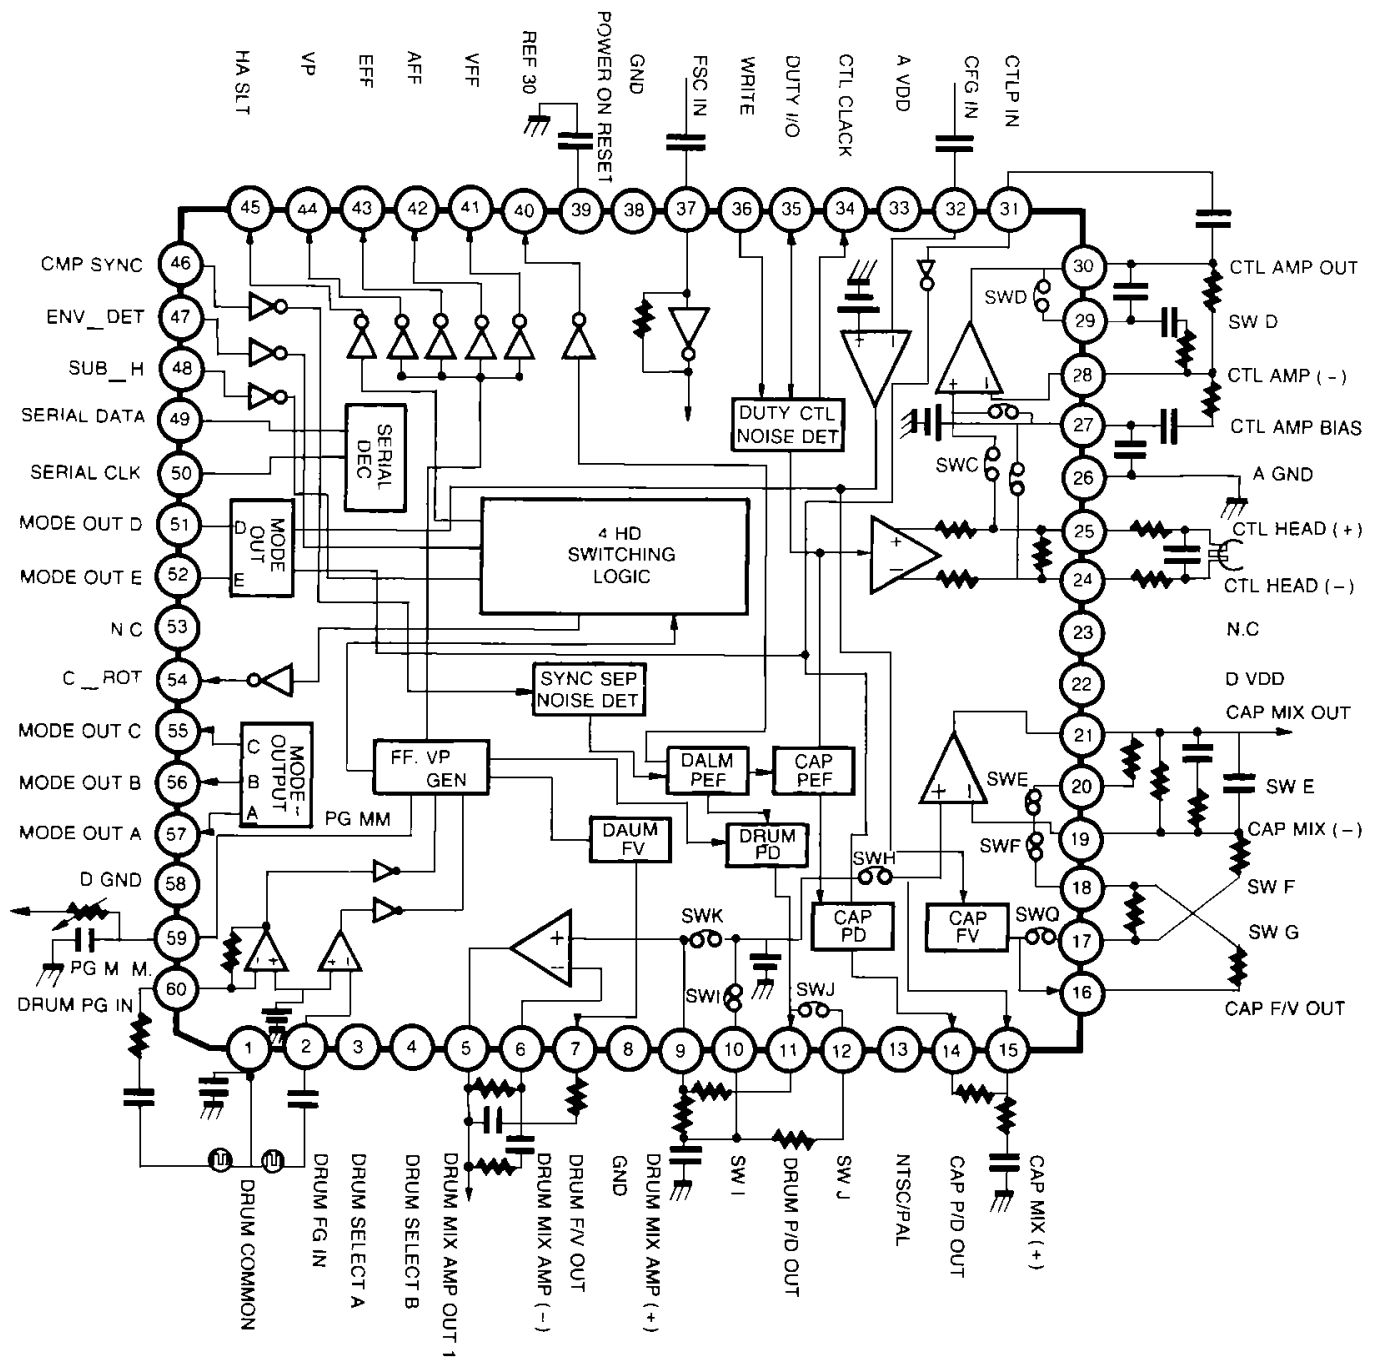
HA SLT
VP
EFF
AFF
VFF
REF 30
POWER ON RESET
GND
FSC IN
WRITE
DUTY I/O
CTL CLACK
A VDD
CFG IN
CTLP IN

45 44 43 42 41 40 39 38 37 36 35 34 33 32 31

CMP SYNC 46
ENV_DET 47
SUB_H 48
SERIAL DATA 49
SERIAL CLK 50
MODE OUT D 51
MODE OUT E 52
N C 53
C_ROT 54
MODE OUT C 55
MODE OUT B 56
MODE OUT A 57
D GND 58
59
PG M M.
DRUM PG IN 60

30 CTL AMP OUT
SWD
29 SW D
28 CTL AMP ( - )
27 CTL AMP BIAS
SWC
26 A GND
25 CTL HEAD ( + )
24 CTL HEAD ( – )
23 N.C
22 D VDD
21 CAP MIX OUT
SWE
20 SW E
19 CAP MIX ( – )
SWF
18 SW F
17 SW G
SWQ
16 CAP F/V OUT

SERIAL DEC
MODE OUT
D
E
4 HD SWITCHING LOGIC
DUTY CTL NOISE DET
SYNC SEP NOISE DET
MODE-OUTPUT
C
B
A
PG MM
FF. VP GEN
DALM PEF
CAP PEF
DAUM FV
DRUM PD
SWH
CAP PD
CAP FV
SWK
SWI
SWJ

1 2 3 4 5 6 7 8 9 10 11 12 13 14 15

DRUM COMMON
DRUM FG IN
DRUM SELECT A
DRUM SELECT B
DRUM MIX AMP OUT 1
DRUM MIX AMP ( – )
DRUM F/V OUT
GND
DRUM MIX AMP ( + )
SW I
DRUM P/D OUT
SW J
NTSC/PAL
CAP P/D OUT
CAP MIX ( + )